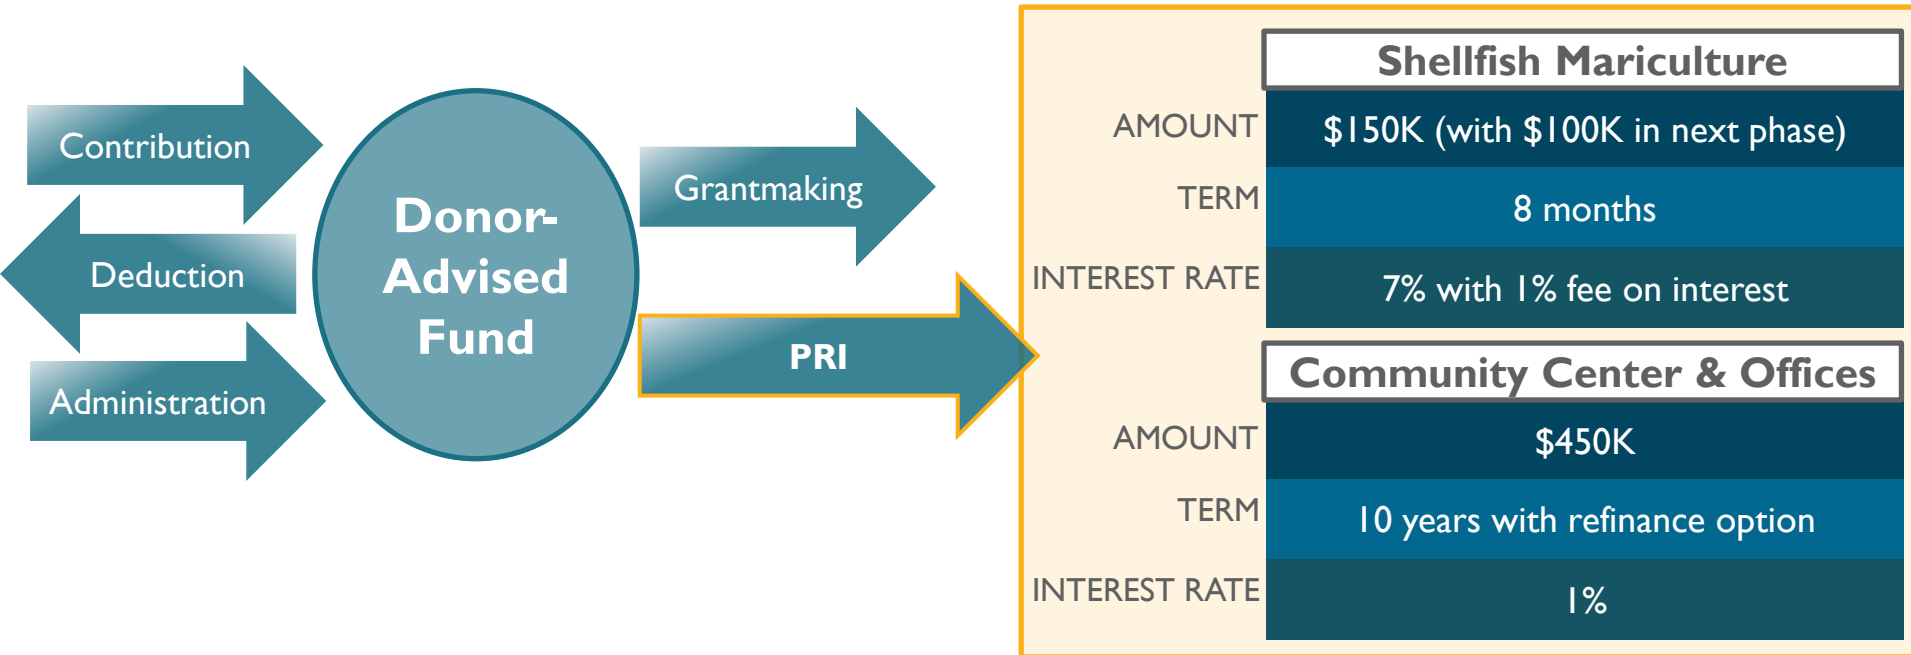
Contribution

Deduction

Administration

Donor-Advised Fund

Grantmaking

PRI

| | Shellfish Mariculture |
|---|---|
| AMOUNT | \$150K (with \$100K in next phase) |
| TERM | 8 months |
| INTEREST RATE | 7% with 1% fee on interest |

| | Community Center & Offices |
|---|---|
| AMOUNT | \$450K |
| TERM | 10 years with refinance option |
| INTEREST RATE | 1% |